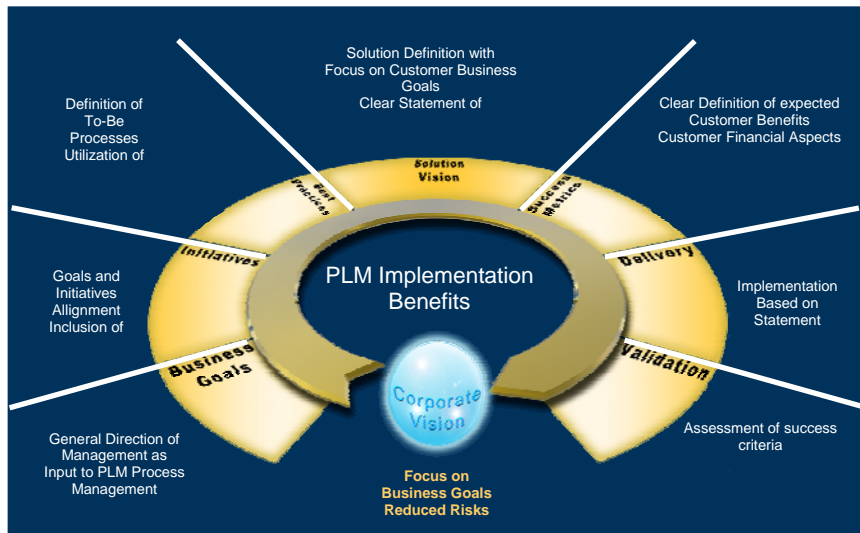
Solution Definition with Focus on Customer Business Goals
Clear Statement of

Definition of To-Be Processes
Utilization of

Clear Definition of expected Customer Benefits
Customer Financial Aspects

Solution Vision

Best Practices

Success Metrics

Initiatives

Delivery

PLM Implementation Benefits

Goals and Initiatives Allignment
Inclusion of

Implementation Based on Statement

Business Goals

Validation

Corporate Vision

General Direction of Management as Input to PLM Process Management

Assessment of success criteria

Focus on Business Goals
Reduced Risks